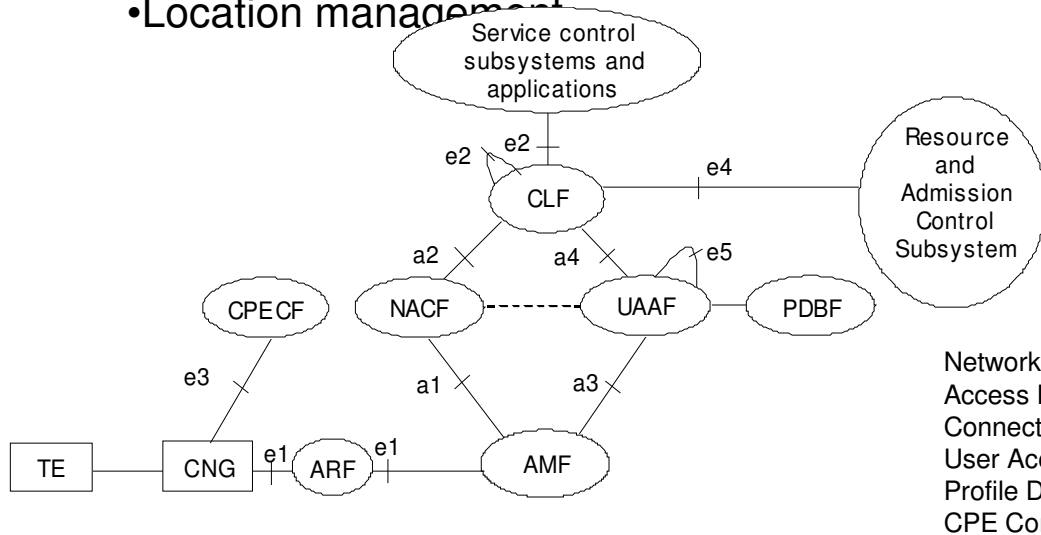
•Location management

Service control subsystems and applications

e2

e2

CLF

e4

Resource and Admission Control Subsystem

a2

a4

e5

CPECF

NACF

UAAF

PDBF

e3

a1

a3

TE

CNG

e1

ARF

e1

AMF

Network
Access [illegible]
Connect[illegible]
User Ac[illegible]
Profile D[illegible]
CPE Co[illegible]